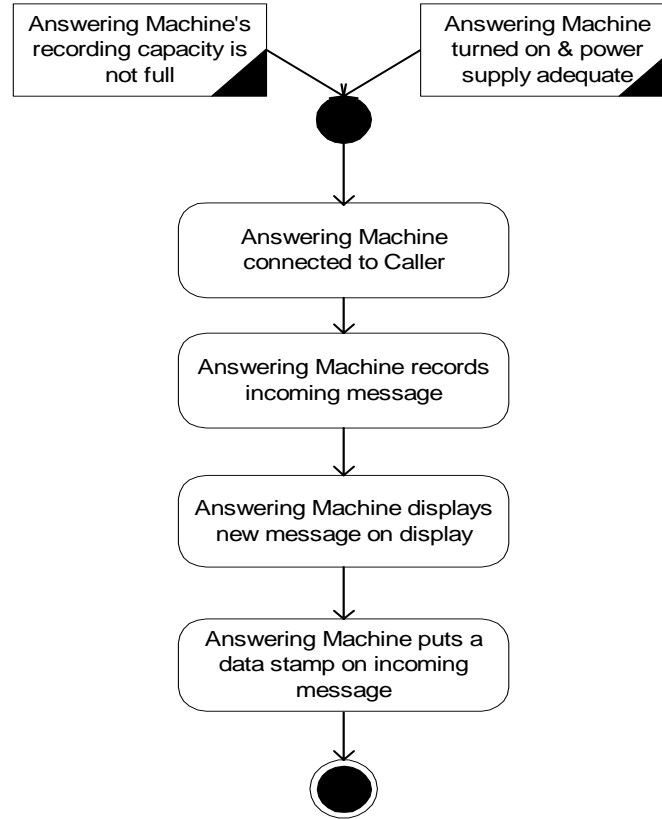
Answering Machine's recording capacity is not full

Answering Machine turned on & power supply adequate

Answering Machine connected to Caller

Answering Machine records incoming message

Answering Machine displays new message on display

Answering Machine puts a data stamp on incoming message